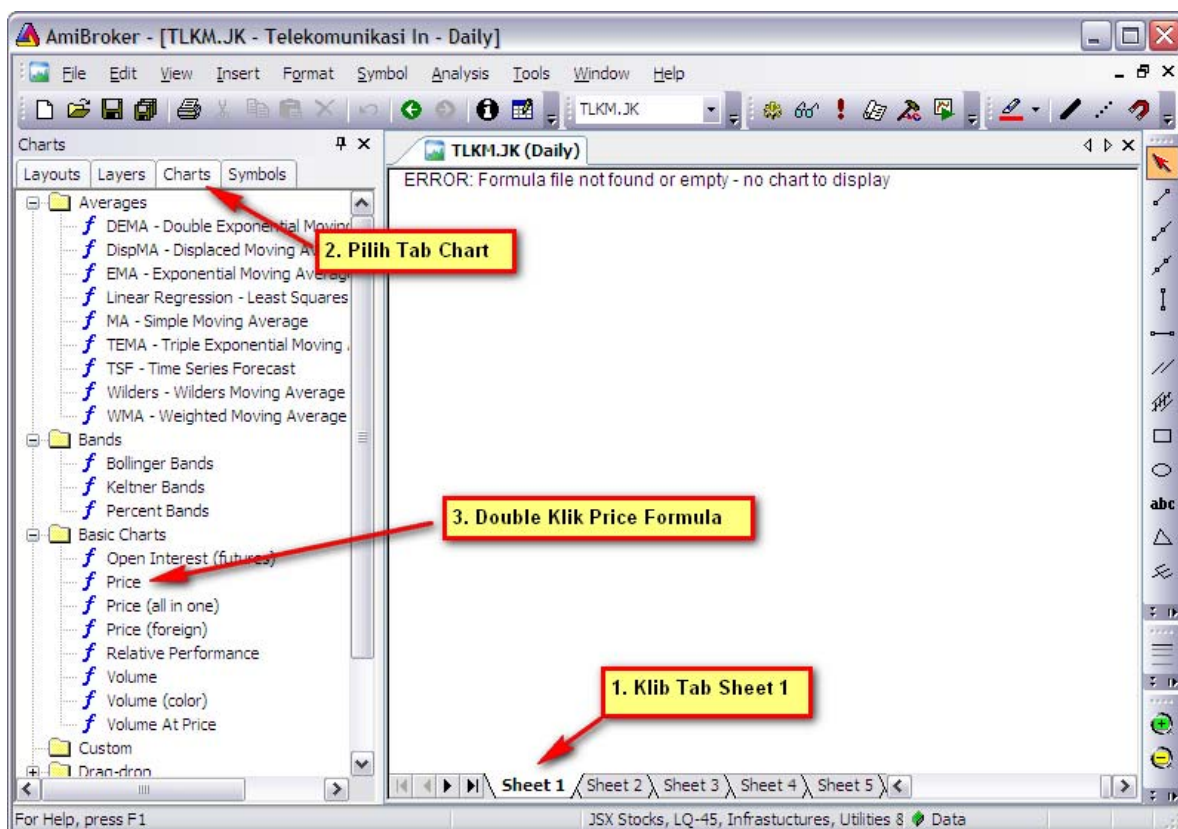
AmiBroker - [TLKM.JK - Telekomunikasi In - Daily]

File Edit View Insert Format Symbol Analysis Tools Window Help

TLKM.JK

Charts

Layouts Layers Charts Symbols

Averages
DEMA - Double Exponential Moving
DispMA - Displaced Moving Av
EMA - Exponential Moving Average
Linear Regression - Least Squares
MA - Simple Moving Average
TEMA - Triple Exponential Moving
TSF - Time Series Forecast
Wilders - Wilders Moving Average
WMA - Weighted Moving Average
Bands
Bollinger Bands
Keltner Bands
Percent Bands
Basic Charts
Open Interest (futures)
Price
Price (all in one)
Price (foreign)
Relative Performance
Volume
Volume (color)
Volume At Price
Custom
Drag-drop

2. Pilih Tab Chart

3. Double Klik Price Formula

TLKM.JK (Daily)

ERROR: Formula file not found or empty - no chart to display

1. Klib Tab Sheet 1

abc

Sheet 1 Sheet 2 Sheet 3 Sheet 4 Sheet 5

For Help, press F1

JSX Stocks, LQ-45, Infrastuctures, Utilities 8 Data